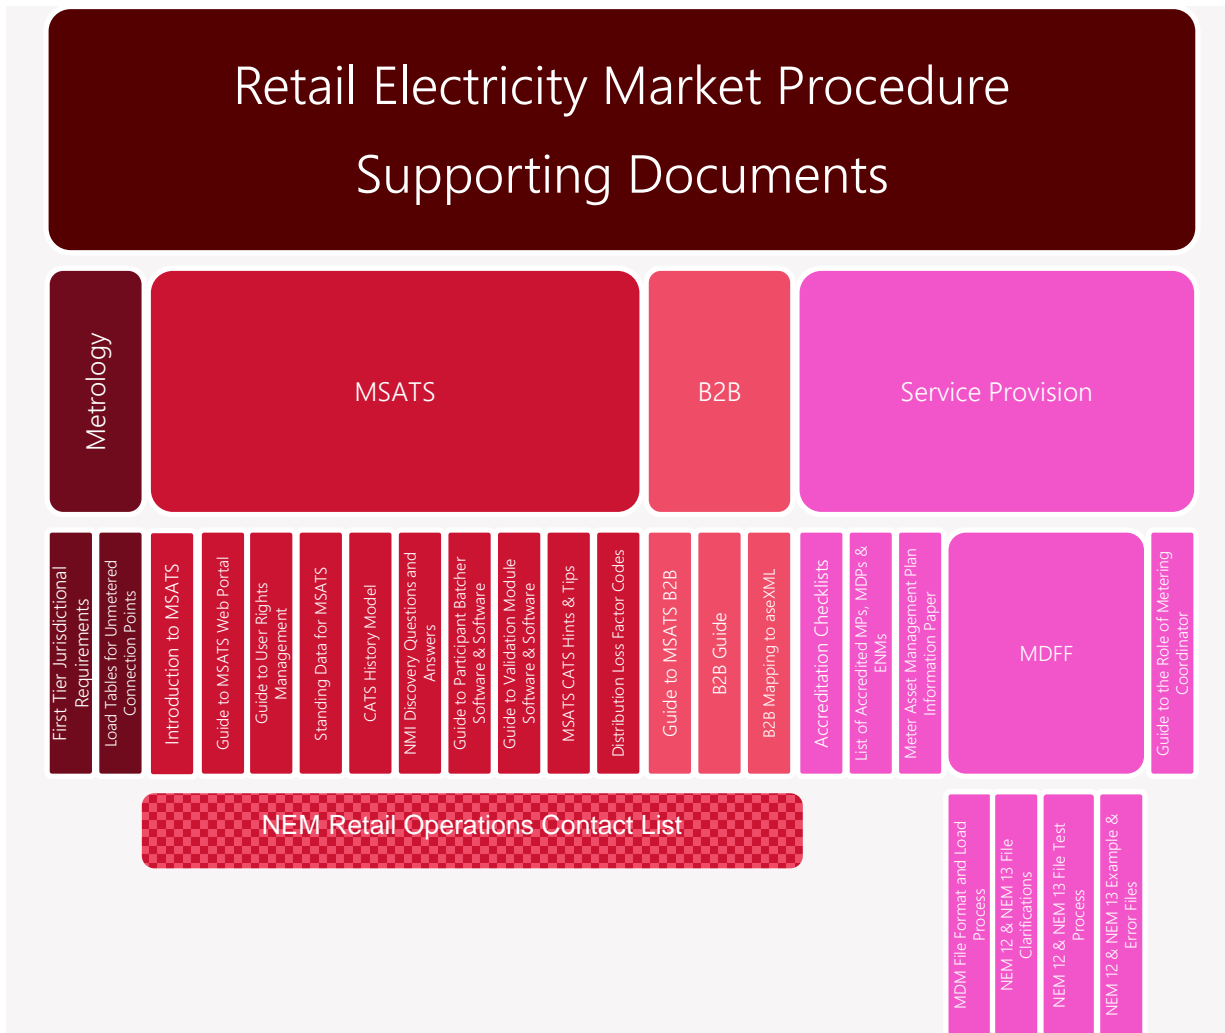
Retail Electricity Market Procedure
Supporting Documents

Metrology

MSATS

B2B

Service Provision

First Tier Jurisdictional Requirements

Load Tables for Unmetered Connection Points

Introduction to MSATS

Guide to MSATS Web Portal

Guide to User Rights Management

Standing Data for MSATS

CATS History Model

NMI Discovery Questions and Answers

Guide to Participant Batcher Software & Software

Guide to Validation Module Software & Software

MSATS CATS Hints & Tips

Distribution Loss Factor Codes

Guide to MSATS B2B

B2B Guide

B2B Mapping to aseXML

Accreditation Checklists

List of Accredited MPs, MDPs & ENMs

Meter Asset Management Plan Information Paper

MDFF

Guide to the Role of Metering Coordinator

NEM Retail Operations Contact List

MDM File Format and Load Process

NEM 12 & NEM 13 File Clarifications

NEM 12 & NEM 13 File Test Process

NEM 12 & NEM 13 Example & Error Files